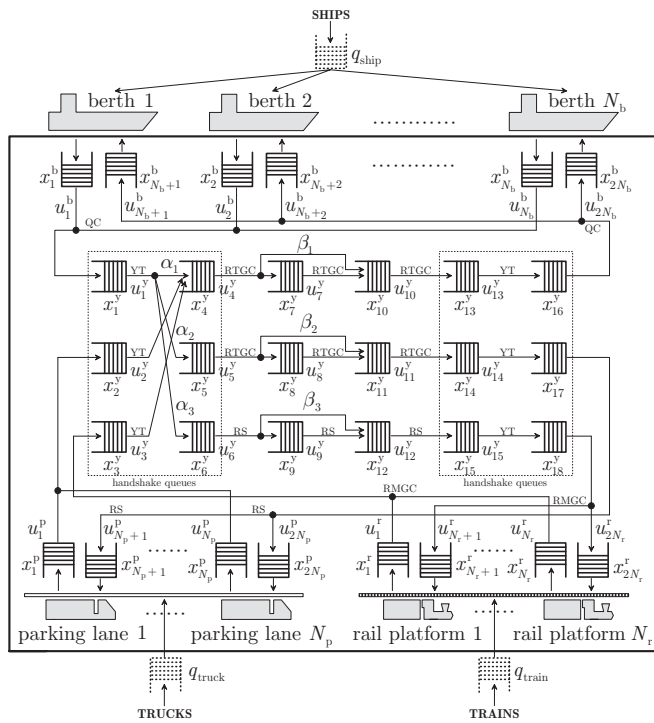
SHIPS

$q_{\mathrm{ship}}$

berth 1

berth 2

..........

berth $N_{\mathrm{b}}$

$x_1^{\mathrm{b}}$ $x_{N_{\mathrm{b}}+1}^{\mathrm{b}}$ $u_1^{\mathrm{b}}$ $u_{N_{\mathrm{b}}+1}^{\mathrm{b}}$ QC

$x_2^{\mathrm{b}}$ $x_{N_{\mathrm{b}}+2}^{\mathrm{b}}$ $u_2^{\mathrm{b}}$ $u_{N_{\mathrm{b}}+2}^{\mathrm{b}}$

..........

$x_{N_{\mathrm{b}}}^{\mathrm{b}}$ $x_{2N_{\mathrm{b}}}^{\mathrm{b}}$ $u_{N_{\mathrm{b}}}^{\mathrm{b}}$ $u_{2N_{\mathrm{b}}}^{\mathrm{b}}$ QC

YT $x_1^{\mathrm{y}}$ $u_1^{\mathrm{y}}$ $\alpha_1$ $x_4^{\mathrm{y}}$ $u_4^{\mathrm{y}}$ RTGC $\beta_1$ $x_7^{\mathrm{y}}$ $u_7^{\mathrm{y}}$ RTGC $x_{10}^{\mathrm{y}}$ $u_{10}^{\mathrm{y}}$ RTGC $x_{13}^{\mathrm{y}}$ $u_{13}^{\mathrm{y}}$ YT $x_{16}^{\mathrm{y}}$

YT $x_2^{\mathrm{y}}$ $u_2^{\mathrm{y}}$ $\alpha_2$ $x_5^{\mathrm{y}}$ $u_5^{\mathrm{y}}$ RTGC $\beta_2$ $x_8^{\mathrm{y}}$ $u_8^{\mathrm{y}}$ RTGC $x_{11}^{\mathrm{y}}$ $u_{11}^{\mathrm{y}}$ RTGC $x_{14}^{\mathrm{y}}$ $u_{14}^{\mathrm{y}}$ YT $x_{17}^{\mathrm{y}}$

YT $x_3^{\mathrm{y}}$ $u_3^{\mathrm{y}}$ $\alpha_3$ $x_6^{\mathrm{y}}$ $u_6^{\mathrm{y}}$ RS $\beta_3$ $x_9^{\mathrm{y}}$ $u_9^{\mathrm{y}}$ RS $x_{12}^{\mathrm{y}}$ $u_{12}^{\mathrm{y}}$ RS $x_{15}^{\mathrm{y}}$ $u_{15}^{\mathrm{y}}$ YT $x_{18}^{\mathrm{y}}$

handshake queues

handshake queues

RMGC

RMGC

RS

RS

$u_1^{\mathrm{p}}$ $x_1^{\mathrm{p}}$ $u_{N_{\mathrm{p}}+1}^{\mathrm{p}}$ $x_{N_{\mathrm{p}}+1}^{\mathrm{p}}$ ...... $u_{N_{\mathrm{p}}}^{\mathrm{p}}$ $x_{N_{\mathrm{p}}}^{\mathrm{p}}$ $u_{2N_{\mathrm{p}}}^{\mathrm{p}}$ $x_{2N_{\mathrm{p}}}^{\mathrm{p}}$

$u_1^{\mathrm{r}}$ $x_1^{\mathrm{r}}$ $u_{N_{\mathrm{r}}+1}^{\mathrm{r}}$ $x_{N_{\mathrm{r}}+1}^{\mathrm{r}}$ ...... $u_{N_{\mathrm{r}}}^{\mathrm{r}}$ $x_{N_{\mathrm{r}}}^{\mathrm{r}}$ $u_{2N_{\mathrm{r}}}^{\mathrm{r}}$ $x_{2N_{\mathrm{r}}}^{\mathrm{r}}$

parking lane 1 ..... parking lane $N_{\mathrm{p}}$

rail platform 1 ..... rail platform $N_{\mathrm{r}}$

$q_{\mathrm{truck}}$

TRUCKS

$q_{\mathrm{train}}$

TRAINS